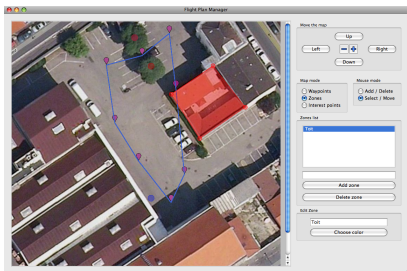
Flight Plan Manager

Move the map

Up

Left

Right

Down

Map mode

Waypoints

Zones

Interest points

Mouse mode

Add / Delete

Select / Move

Zones list

Toit

Add zone

Delete zone

Edit Zone

Toit

Choose color